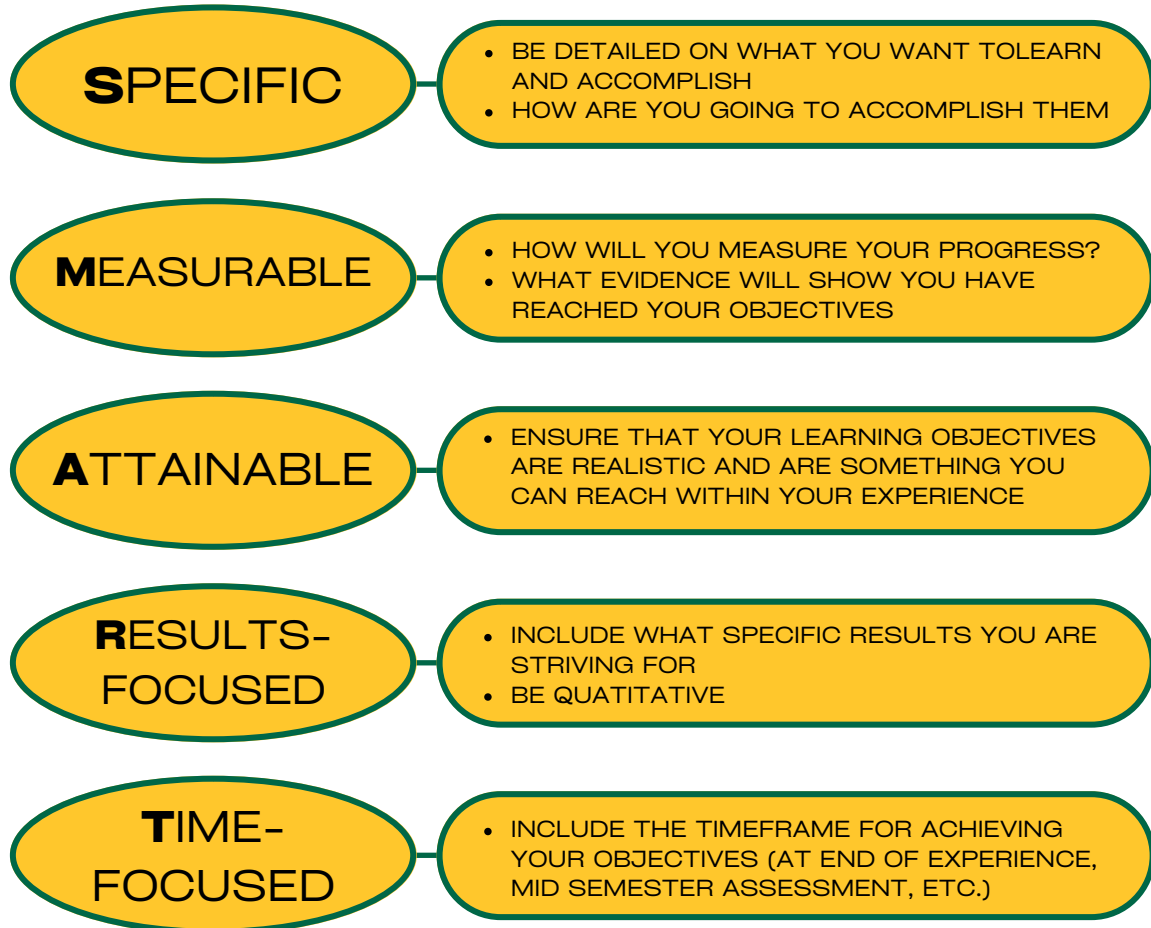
SPECIFIC

- BE DETAILED ON WHAT YOU WANT TOLEARN AND ACCOMPLISH
- HOW ARE YOU GOING TO ACCOMPLISH THEM

MEASURABLE

- HOW WILL YOU MEASURE YOUR PROGRESS?
- WHAT EVIDENCE WILL SHOW YOU HAVE REACHED YOUR OBJECTIVES

ATTAINABLE

- ENSURE THAT YOUR LEARNING OBJECTIVES ARE REALISTIC AND ARE SOMETHING YOU CAN REACH WITHIN YOUR EXPERIENCE

RESULTS-FOCUSED

- INCLUDE WHAT SPECIFIC RESULTS YOU ARE STRIVING FOR
- BE QUATITATIVE

TIME-FOCUSED

- INCLUDE THE TIMEFRAME FOR ACHIEVING YOUR OBJECTIVES (AT END OF EXPERIENCE, MID SEMESTER ASSESSMENT, ETC.)